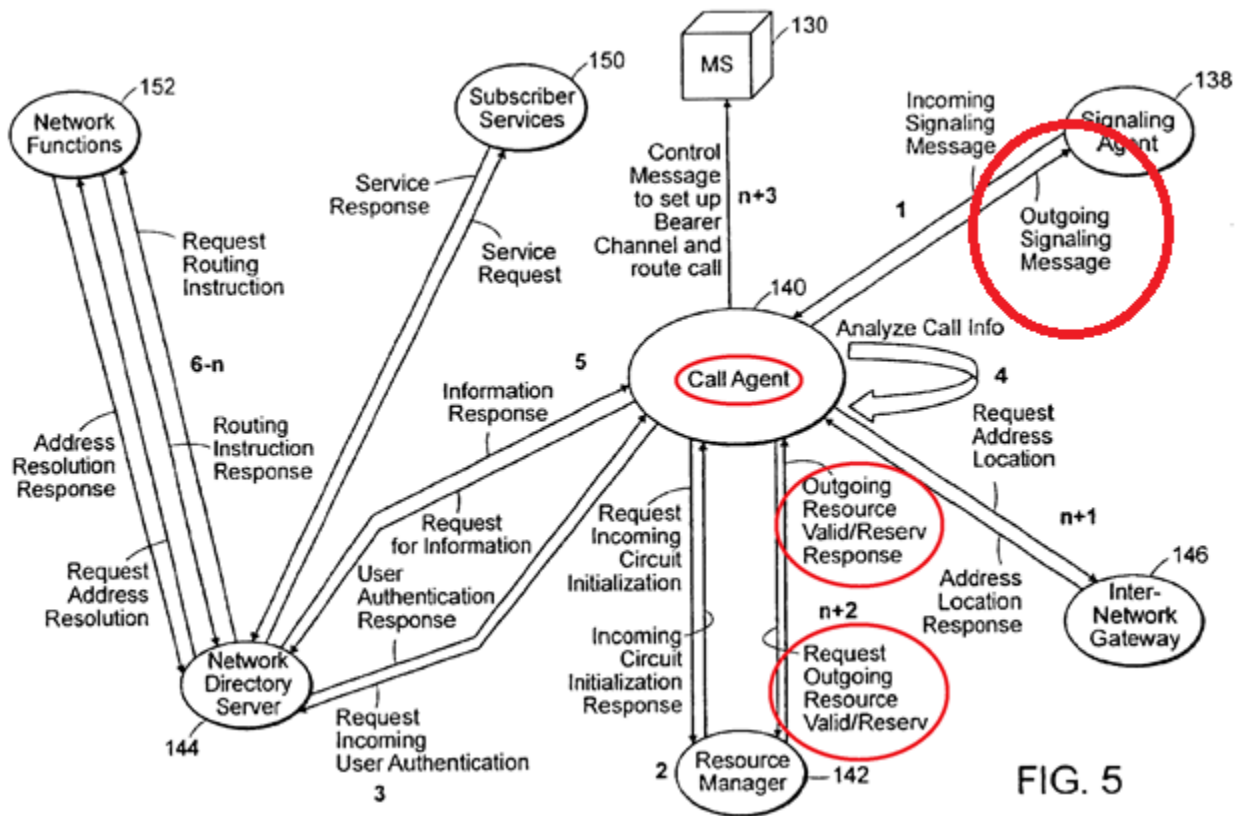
130
MS

150
Subscriber Services

152
Network Functions

138
Signaling Agent

Incoming Signaling Message

Outgoing Signaling Message

1

Control Message to set up Bearer Channel and route call

n+3

Service Response

Service Request

Request Routing Instruction

6-n

Address Resolution Response

Routing Instruction Response

Request Address Resolution

5

Information Response

140
Call Agent

Analyze Call Info

4

Request Address Location

n+1

Request for Information

User Authentication Response

Request Incoming User Authentication

3

Network Directory Server
144

Request Incoming Circuit Initialization

Incoming Circuit Initialization Response

Outgoing Resource Valid/Reserv Response

n+2

Request Outgoing Resource Valid/Reserv

Address Location Response

146
Inter-Network Gateway

2
Resource Manager
142

FIG. 5